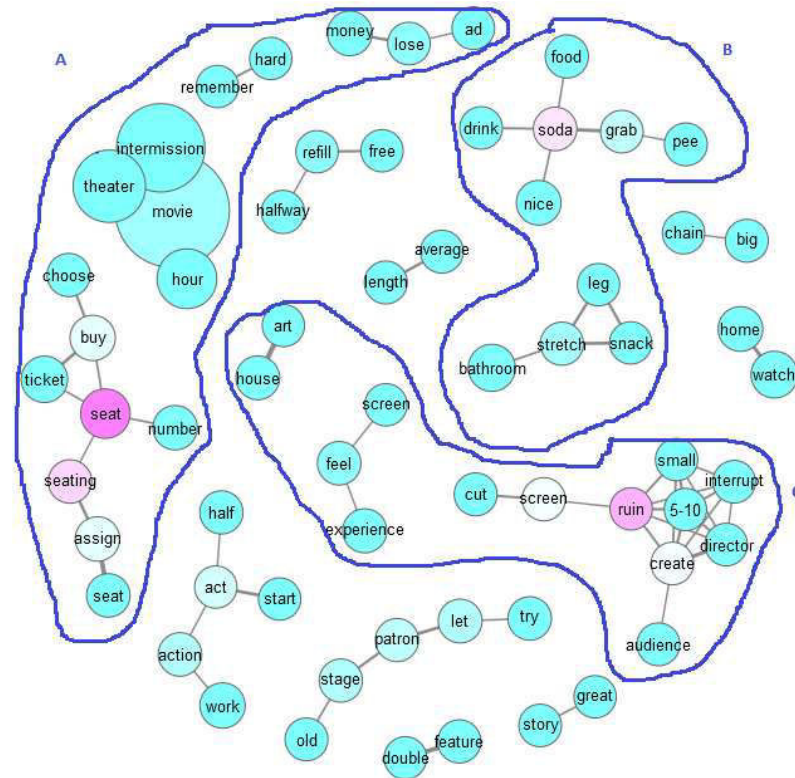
A

B

money
lose
ad
hard
remember
intermission
theater
movie
hour
refill
free
halfway
food
drink
soda
grab
pee
nice
chain
big
average
length
leg
stretch
snack
bathroom
home
watch
choose
buy
ticket
seat
number
art
house
screen
feel
experience
seating
assign
seat
cut
screen
ruin
small
interrupt
5-10
director
create
audience
half
act
start
action
work
patron
let
try
stage
old
double
feature
story
great